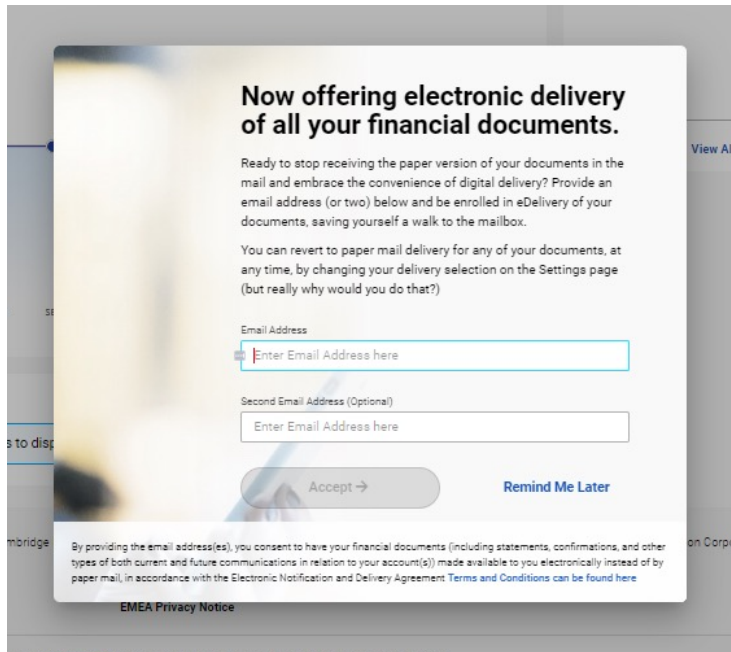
View Al

SE

s to disp

mbridge

on Corp

Now offering electronic delivery of all your financial documents.

Ready to stop receiving the paper version of your documents in the mail and embrace the convenience of digital delivery? Provide an email address (or two) below and be enrolled in eDelivery of your documents, saving yourself a walk to the mailbox.

You can revert to paper mail delivery for any of your documents, at any time, by changing your delivery selection on the Settings page (but really why would you do that?)

Email Address

Enter Email Address here

Second Email Address (Optional)

Enter Email Address here

Accept →

Remind Me Later

By providing the email address(es), you consent to have your financial documents (including statements, confirmations, and other types of both current and future communications in relation to your account(s)) made available to you electronically instead of by paper mail, in accordance with the Electronic Notification and Delivery Agreement Terms and Conditions can be found here

EMEA Privacy Notice